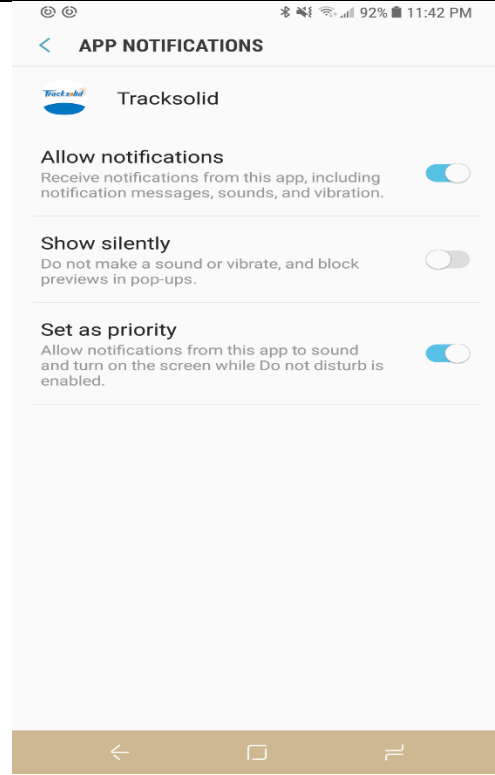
92% 11:42 PM

< APP NOTIFICATIONS

Tracksolid

Tracksolid

Allow notifications
Receive notifications from this app, including notification messages, sounds, and vibration.

Show silently
Do not make a sound or vibrate, and block previews in pop-ups.

Set as priority
Allow notifications from this app to sound and turn on the screen while Do not disturb is enabled.